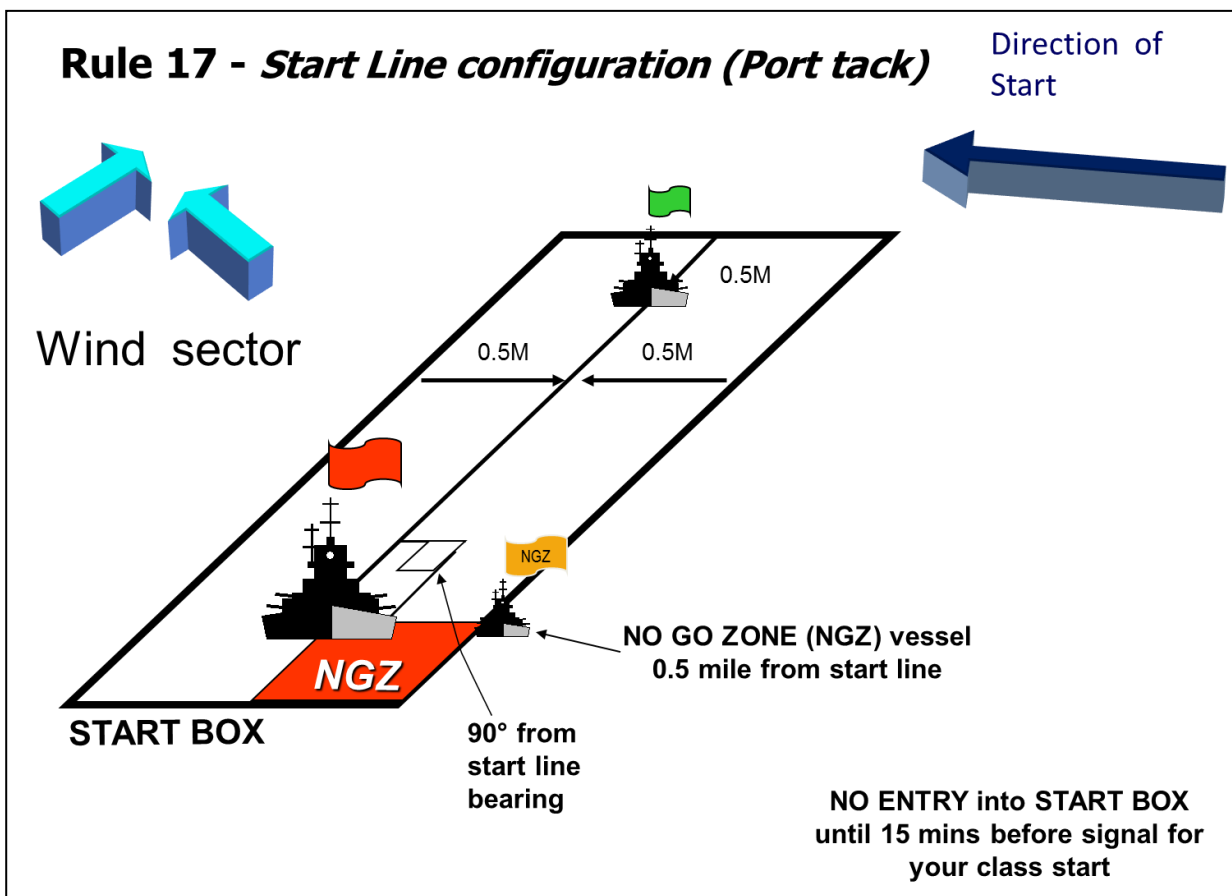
Rule 17 - Start Line configuration (Port tack)

Direction of Start

Wind sector

0.5M

0.5M

0.5M

NGZ

NGZ

START BOX

NO GO ZONE (NGZ) vessel 0.5 mile from start line

90° from start line bearing

NO ENTRY into START BOX until 15 mins before signal for your class start